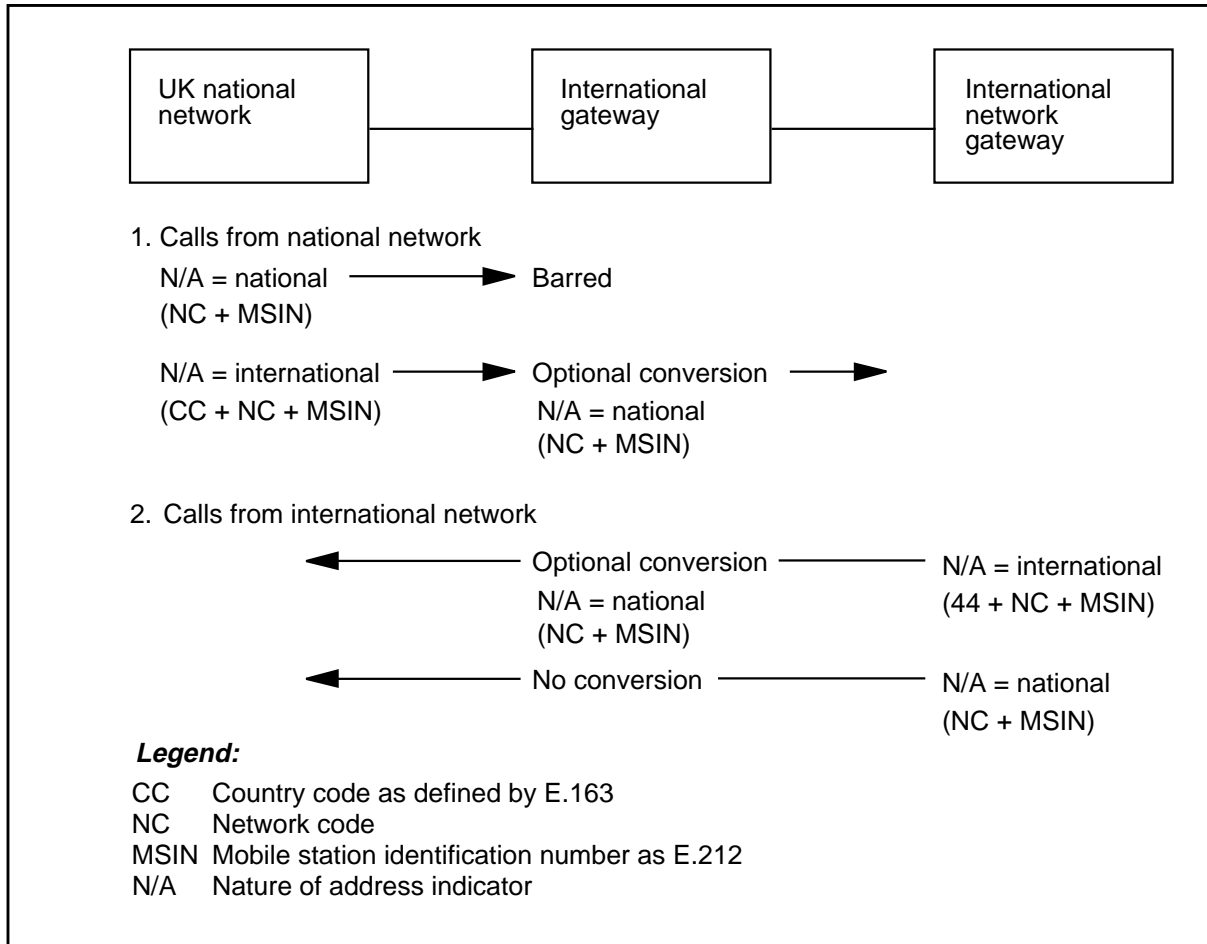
UK national network

International gateway

International network gateway

1. Calls from national network

N/A = national (NC + MSIN)

Barred

N/A = international (CC + NC + MSIN)

Optional conversion

N/A = national (NC + MSIN)

2. Calls from international network

Optional conversion

N/A = national (NC + MSIN)

N/A = international (44 + NC + MSIN)

No conversion

N/A = national (NC + MSIN)

**Legend:**

CC Country code as defined by E.163
NC Network code
MSIN Mobile station identification number as E.212
N/A Nature of address indicator